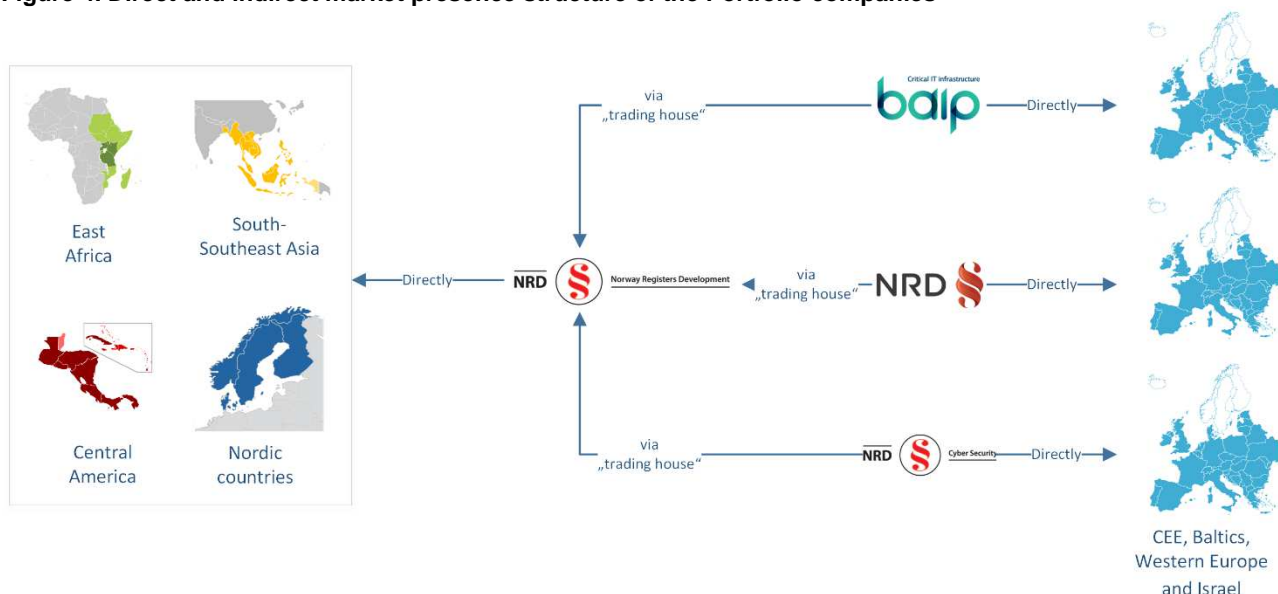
Figure 4. Direct and indirect market presence structure of the Portfolio companies

East Africa

South-Southeast Asia

Central America

Nordic countries

Directly

NRD Norway Registers Development

via „trading house"

Critical IT infrastructure
balp

Directly

via „trading house"

NRD

Directly

via „trading house"

NRD Cyber Security

Directly

CEE, Baltics, Western Europe and Israel